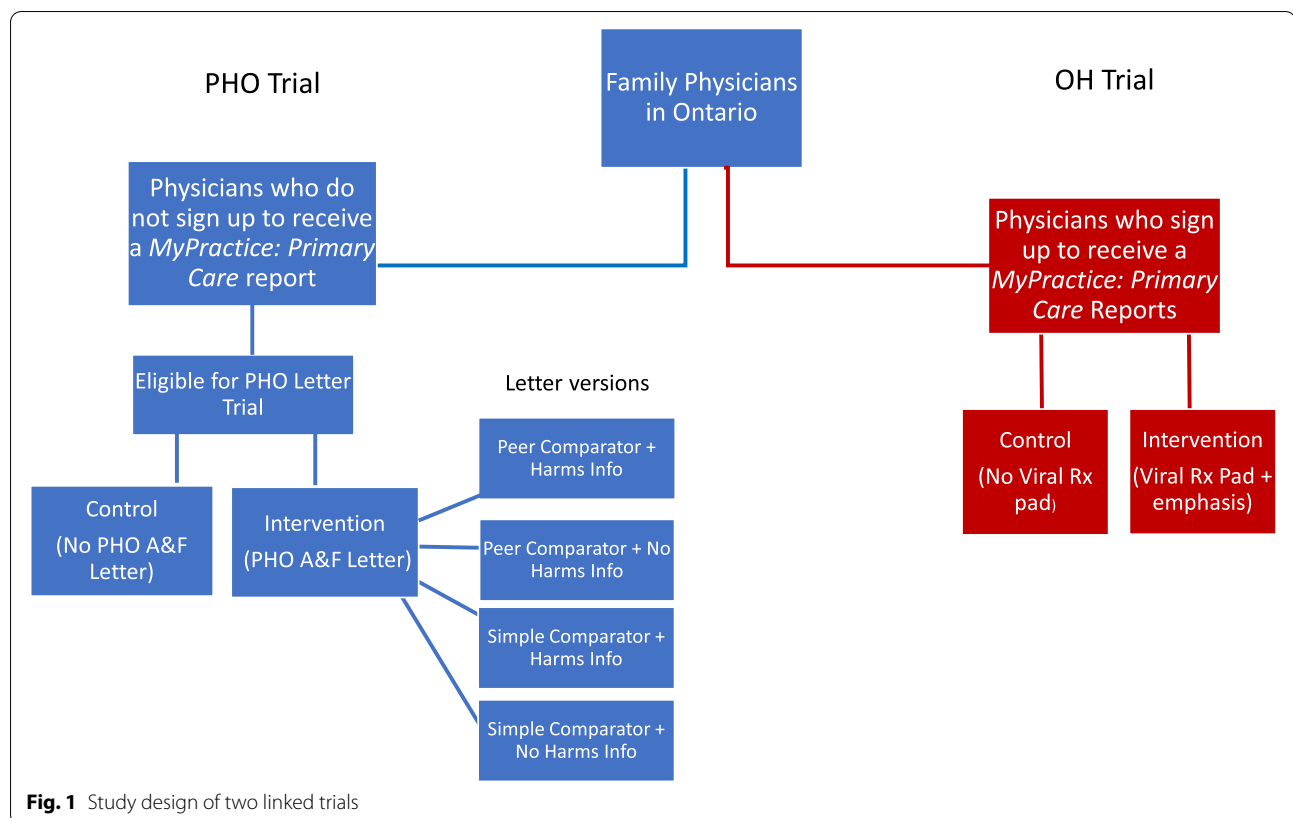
PHO Trial

Family Physicians in Ontario

OH Trial

Physicians who do not sign up to receive a *MyPractice: Primary Care* report

Physicians who sign up to receive a *MyPractice: Primary Care* Reports

Eligible for PHO Letter Trial

Letter versions

Control

(No Viral Rx pad)

Intervention

(Viral Rx Pad + emphasis)

Peer Comparator + Harms Info

Control

(No PHO A&F Letter)

Intervention

(PHO A&F Letter)

Peer Comparator + No Harms Info

Simple Comparator + Harms Info

Simple Comparator + No Harms Info

**Fig. 1** Study design of two linked trials